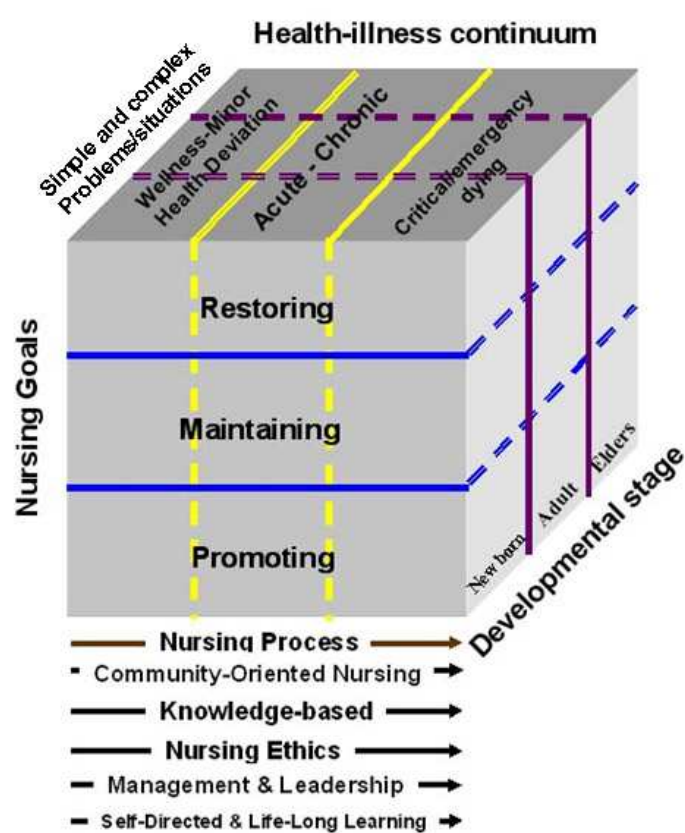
Health-illness continuum

Simple and complex Problems/situations

Wellness-Minor Health Deviation

Acute - Chronic

Critical/emergency dying

Nursing Goals

Restoring

Maintaining

Promoting

New born

Adult

Elders

Developmental stage

Nursing Process

Community-Oriented Nursing

Knowledge-based

Nursing Ethics

Management & Leadership

Self-Directed & Life-Long Learning